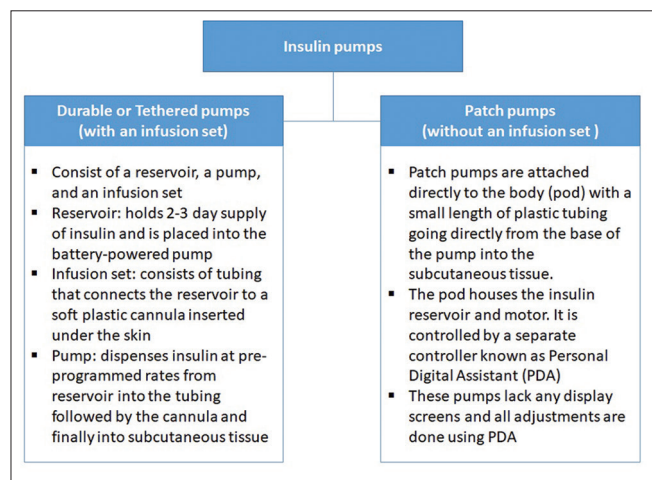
Insulin pumps

Durable or Tethered pumps (with an infusion set)

- Consist of a reservoir, a pump, and an infusion set
- Reservoir: holds 2-3 day supply of insulin and is placed into the battery-powered pump
- Infusion set: consists of tubing that connects the reservoir to a soft plastic cannula inserted under the skin
- Pump: dispenses insulin at preprogrammed rates from reservoir into the tubing followed by the cannula and finally into subcutaneous tissue

Patch pumps (without an infusion set )

- Patch pumps are attached directly to the body (pod) with a small length of plastic tubing going directly from the base of the pump into the subcutaneous tissue.
- The pod houses the insulin reservoir and motor. It is controlled by a separate controller known as Personal Digital Assistant (PDA)
- These pumps lack any display screens and all adjustments are done using PDA